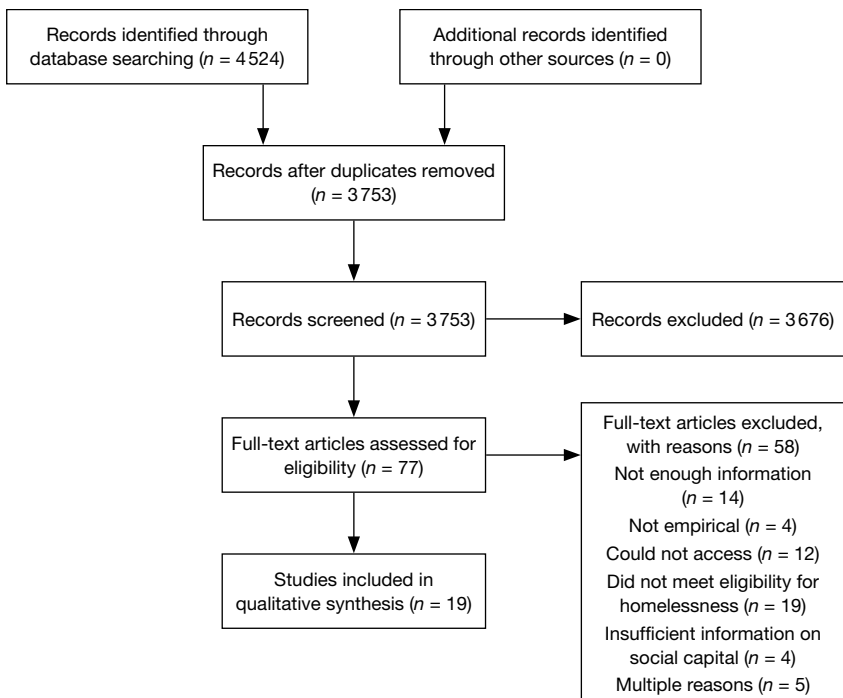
Records identified through database searching ($n$ = 4524)

Additional records identified through other sources ($n$ = 0)

Records after duplicates removed ($n$ = 3753)

Records screened ($n$ = 3753)

Records excluded ($n$ = 3676)

Full-text articles assessed for eligibility ($n$ = 77)

Full-text articles excluded, with reasons ($n$ = 58)
Not enough information ($n$ = 14)
Not empirical ($n$ = 4)
Could not access ($n$ = 12)
Did not meet eligibility for homelessness ($n$ = 19)
Insufficient information on social capital ($n$ = 4)
Multiple reasons ($n$ = 5)

Studies included in qualitative synthesis ($n$ = 19)